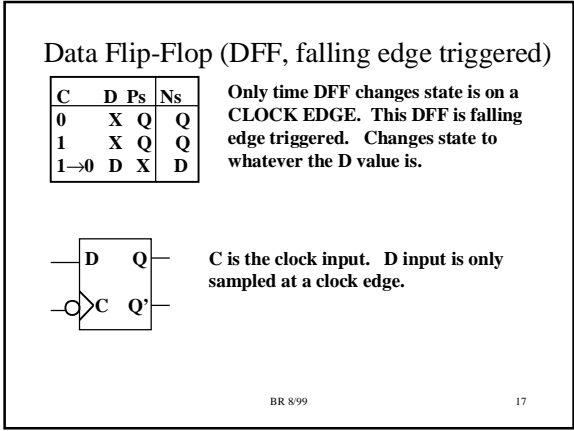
Data Flip-Flop (DFF, falling edge triggered)

| C | D | Ps | Ns |
|---|---|---|---|
| 0 | X | Q | Q |
| 1 | X | Q | Q |
| $1 \rightarrow 0$ | D | X | D |

Only time DFF changes state is on a CLOCK EDGE. This DFF is falling edge triggered. Changes state to whatever the D value is.

D Q
C Q'

C is the clock input. D input is only sampled at a clock edge.

BR 8/99

17